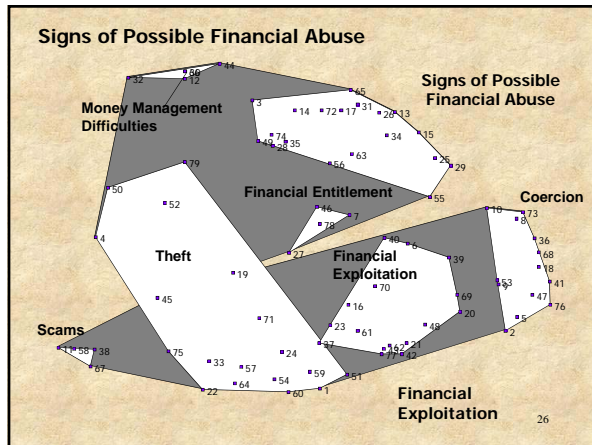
Signs of Possible Financial Abuse

Signs of Possible Financial Abuse

Money Management Difficulties

Financial Entitlement

Coercion

Theft

Financial Exploitation

Scams

Financial Exploitation

32 80 12 44 65 3 14 72 17 31 26 13 34 15 43 74 35 28 63 56 25 29 79 50 52 55 46 7 78 10 73 8 36 68 18 41 47 76 53 9 5 2 4 27 40 6 39 70 69 20 19 45 16 48 23 61 62 21 77 42 71 37 24 51 59 1 54 60 64 22 33 57 75 11 58 38 67

26